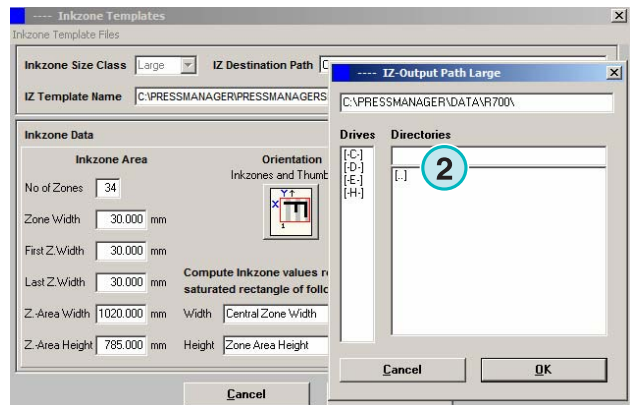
---- Inkzone Templates
Inkzone Template Files

Inkzone Size Class Large
IZ Destination Path C
IZ Template Name C:\PRESSMANAGER\PRESSMANAGERS

Inkzone Data
Inkzone Area
No of Zones 34
Zone Width 30.000 mm
First Z.Width 30.000 mm
Last Z.Width 30.000 mm
Z.-Area Width 1020.000 mm
Z.-Area Height 785.000 mm

Orientation
Inkzones and Thumb
Y
X
1

Compute Inkzone values r
saturated rectangle of follo
Width Central Zone Width
Height Zone Area Height

Cancel

---- IZ-Output Path Large
C:\PRESSMANAGER\DATA\R700\
Drives
[-C-]
[-D-]
[-E-]
[-H-]
Directories
2
[..]
Cancel
OK